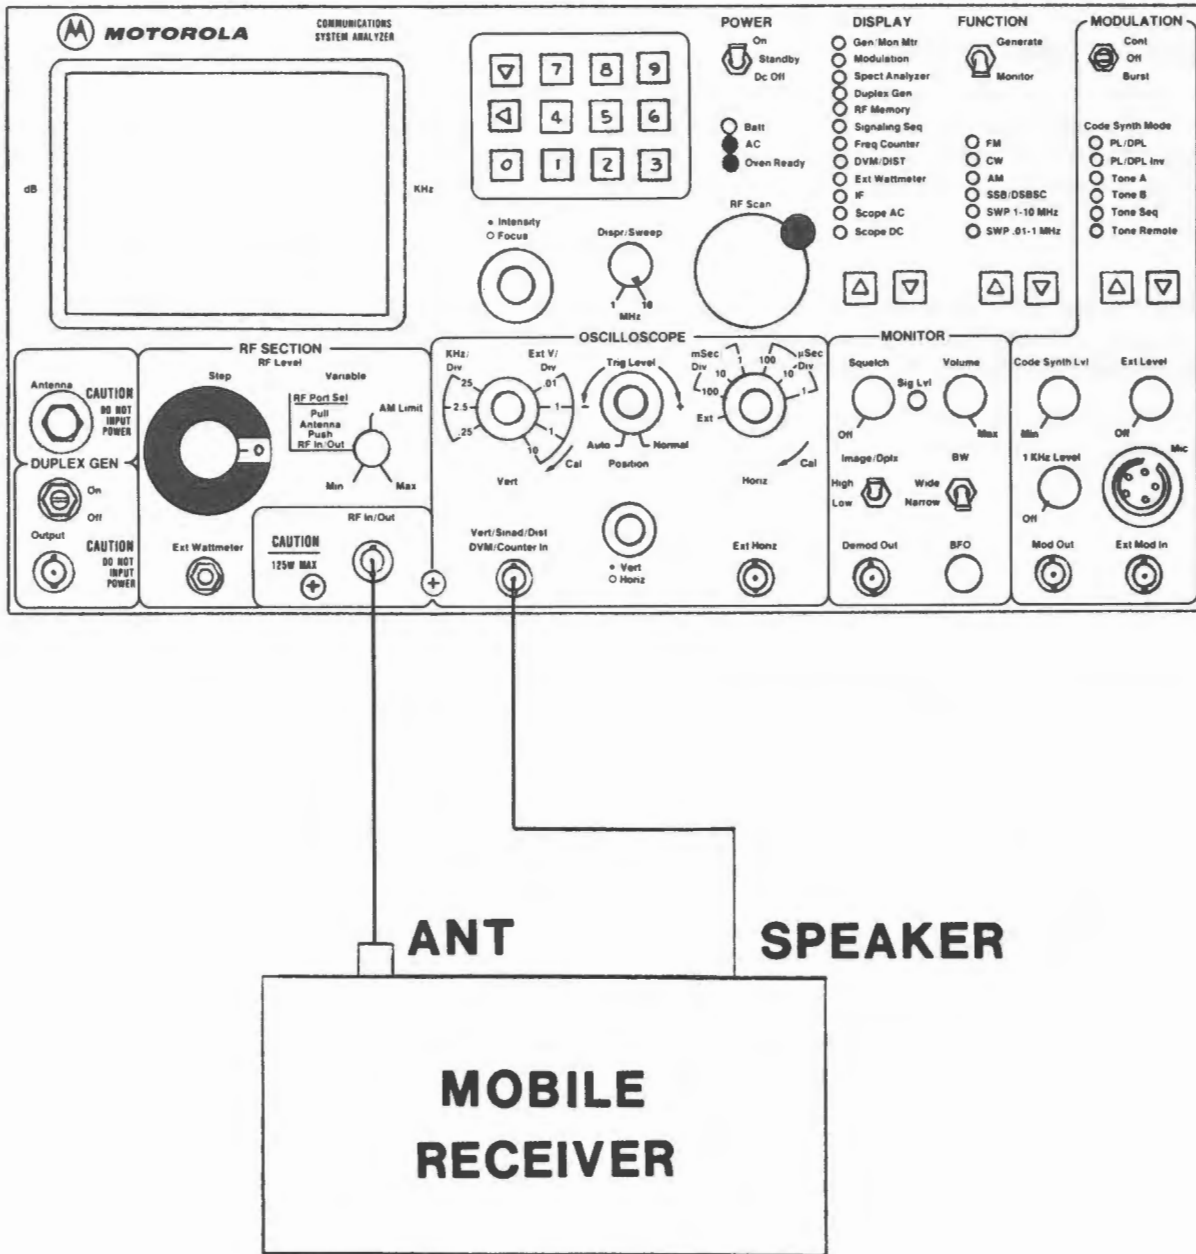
MOTOROLA
COMMUNICATIONS SYSTEM ANALYZER

dB
KHz

7 8 9
4 5 6
0 1 2 3

Batt
AC
Oven Ready

POWER
On
Standby
Dc Off

DISPLAY
Gen/Mon Mtr
Modulation
Spect Analyzer
Duplex Gen
RF Memory
Signaling Seq
Freq Counter
DVM/DIST
Ext Wattmeter
IF
Scope AC
Scope DC

FUNCTION
Generate
Monitor

FM
CW
AM
SSB/DSBSC
SWP 1-10 MHz
SWP .01-1 MHz

MODULATION
Cont
Off
Burst

Code Synth Mode
PL/DPL
PL/DPL Inv
Tone A
Tone B
Tone Seq
Tone Remote

Intensity
Focus
Dispr/Sweep
1 10
MHz
RF Scan

RF SECTION
RF Level
Step
Variable
RF Port Sel
Pull Antenna
Push RF In/Out
AM Limit
Min
Max

Antenna
CAUTION
DO NOT INPUT POWER

DUPLEX GEN
On
Off
Output
CAUTION
DO NOT INPUT POWER

Ext Wattmeter
CAUTION
125W MAX
RF In/Out

OSCILLOSCOPE
KHz/Div
25
2.5
.25
Ext V/Div
.01
.1
1
10
Cal
Vert
Trig Level
Auto
Normal
Position
mSec/Div
1
10
100
Ext
100
10
1
µSec/Div
Cal
Horiz

Vert/Sinad/Dist
DVM/Counter In
Vert
Horiz
Ext Horiz

MONITOR
Squelch
Sig Lvl
Volume
Off
Max
Image/Dplx
High
Low
BW
Wide
Narrow
Demod Out
BFO

Code Synth Lvl
Ext Level
Min
Off
1 KHz Level
Off
Mic
Mod Out
Ext Mod In

ANT
SPEAKER

MOBILE
RECEIVER